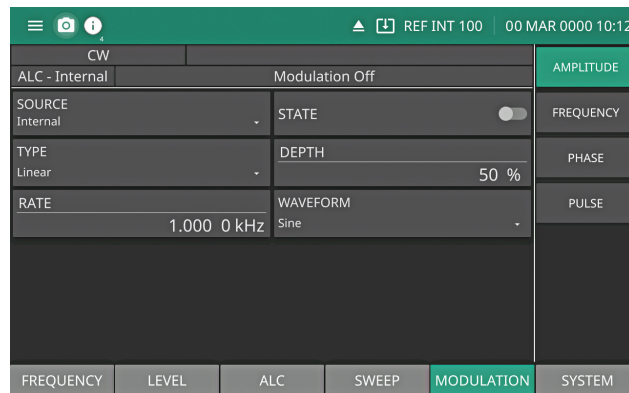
4

REF INT 100
00 MAR 0000 10:12

CW

ALC - Internal
Modulation Off

AMPLITUDE

SOURCE
Internal

STATE

FREQUENCY

TYPE
Linear

DEPTH
50 %

PHASE

RATE
1.000 0 kHz

WAVEFORM
Sine

PULSE

FREQUENCY
LEVEL
ALC
SWEEP
MODULATION
SYSTEM